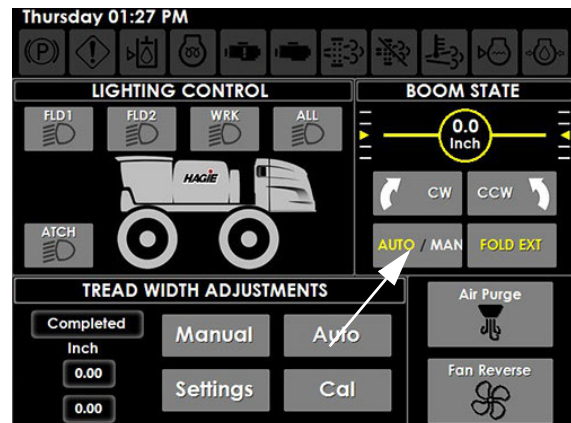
Thursday 01:27 PM

LIGHTING CONTROL

FLD1

FLD2

WRK

ALL

HAGIE

ATCH

BOOM STATE

0.0
Inch

CW

CCW

AUTO / MAN

FOLD EXT

TREAD WIDTH ADJUSTMENTS

Completed

Inch

0.00

0.00

Manual

Auto

Settings

Cal

Air Purge

Fan Reverse